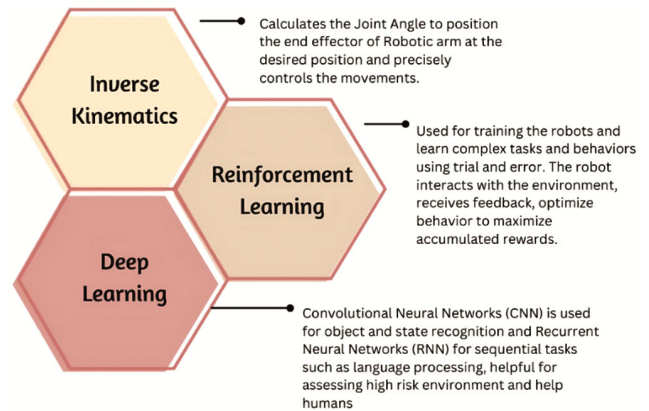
Inverse Kinematics

Calculates the Joint Angle to position the end effector of Robotic arm at the desired position and precisely controls the movements.

Reinforcement Learning

Used for training the robots and learn complex tasks and behaviors using trial and error. The robot interacts with the environment, receives feedback, optimize behavior to maximize accumulated rewards.

Deep Learning

Convolutional Neural Networks (CNN) is used for object and state recognition and Recurrent Neural Networks (RNN) for sequential tasks such as language processing, helpful for assessing high risk environment and help humans